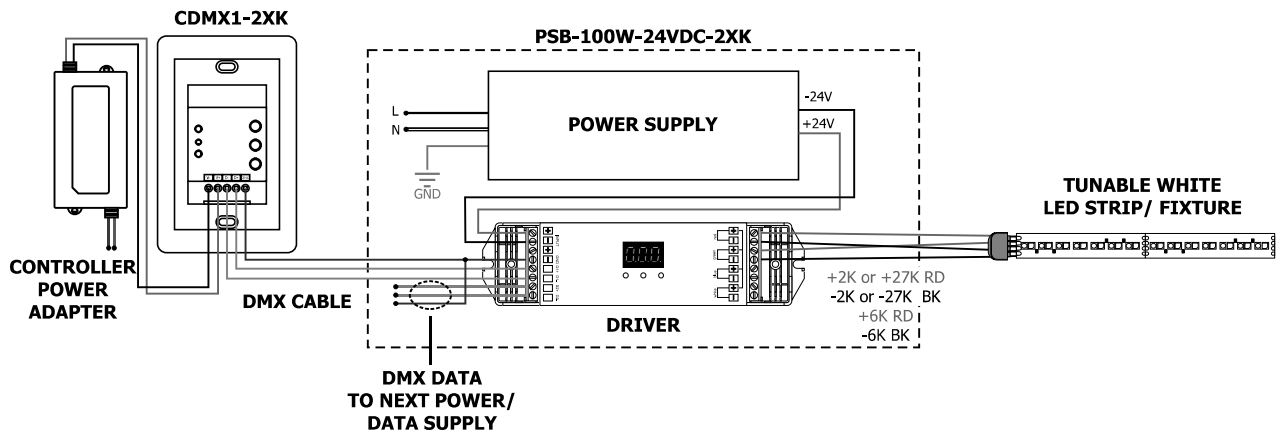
CDMX1-2XK

PSB-100W-24VDC-2XK

L
N

POWER SUPPLY

-24V
+24V

GND

TUNABLE WHITE
LED STRIP/ FIXTURE

CONTROLLER
POWER
ADAPTER

DMX CABLE

+2K or +27K RD
-2K or -27K BK
+6K RD
-6K BK

DRIVER

DMX DATA
TO NEXT POWER/
DATA SUPPLY